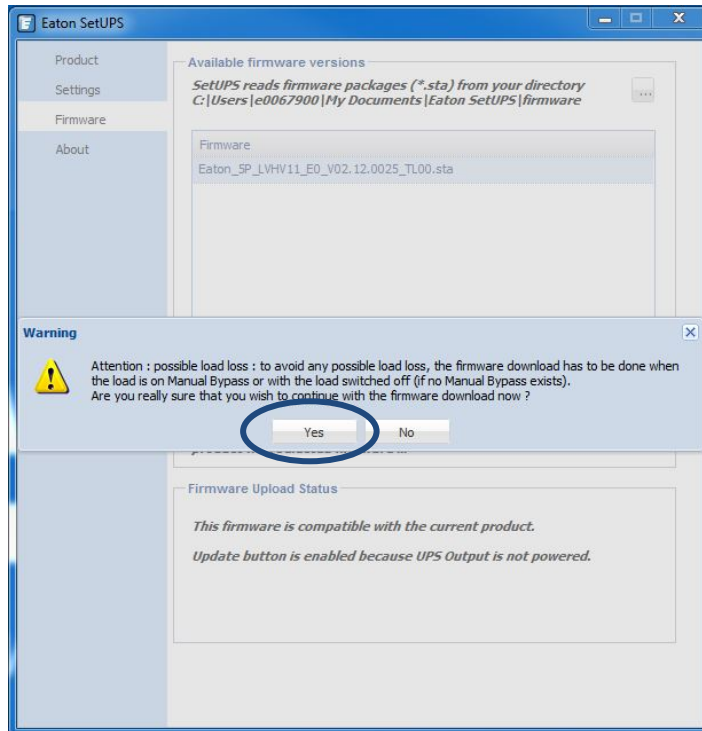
Eaton SetUPS

Product
Settings
Firmware
About

Available firmware versions

SetUPS reads firmware packages (*.sta) from your directory C:|Users|e0067900|My Documents|Eaton SetUPS|firmware

...

Firmware
Eaton_SP_LVHV11_E0_V02.12.0025_TL00.sta

Warning

Attention : possible load loss : to avoid any possible load loss, the firmware download has to be done when the load is on Manual Bypass or with the load switched off (if no Manual Bypass exists).
Are you really sure that you wish to continue with the firmware download now ?

Yes
No

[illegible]

Firmware Upload Status

This firmware is compatible with the current product.

Update button is enabled because UPS Output is not powered.